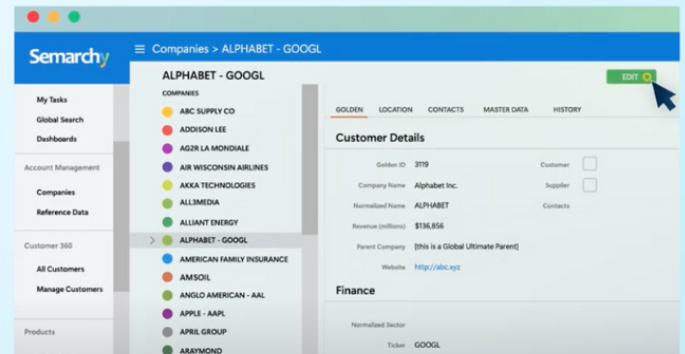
Semarchy

≡ Companies > ALPHABET - GOOGL

My Tasks
Global Search
Dashboards

Account Management
Companies
Reference Data

Customer 360
All Customers
Manage Customers

Products

ALPHABET - GOOGL

COMPANIES
ABC SUPPLY CO
ADDISON LEE
AG2R LA MONDIALE
AIR WISCONSIN AIRLINES
AKKA TECHNOLOGIES
ALL3MEDIA
ALLIANT ENERGY
ALPHABET - GOOGL
AMERICAN FAMILY INSURANCE
AMSOIL
ANGLO AMERICAN - AAL
APPLE - AAPL
APRIL GROUP
ARAYMOND

EDIT

GOLDEN LOCATION CONTACTS MASTER DATA HISTORY

Customer Details

Golden ID 3119
Company Name Alphabet Inc.
Normalized Name ALPHABET
Revenue (millions) $136,856
Parent Company [this is a Global Ultimate Parent]
Website http://abc.xyz

Customer
Supplier
Contacts

Finance

Normalized Sector
Ticker GOOGL